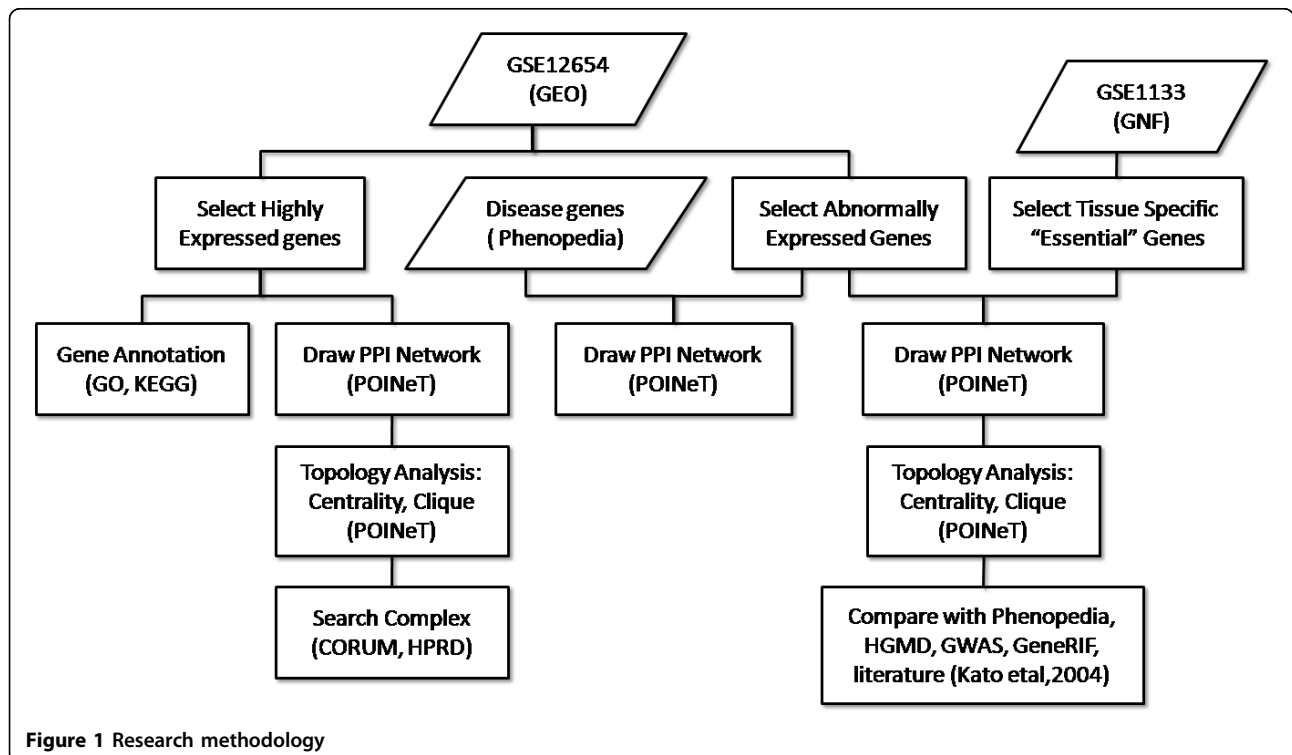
GSE12654 (GEO)

GSE1133 (GNF)

Select Highly Expressed genes

Disease genes ( Phenopedia)

Select Abnormally Expressed Genes

Select Tissue Specific "Essential" Genes

Gene Annotation (GO, KEGG)

Draw PPI Network (POINeT)

Draw PPI Network (POINeT)

Draw PPI Network (POINeT)

Topology Analysis: Centrality, Clique (POINeT)

Topology Analysis: Centrality, Clique (POINeT)

Search Complex (CORUM, HPRD)

Compare with Phenopedia, HGMD, GWAS, GeneRIF, literature (Kato etal,2004)

Figure 1 Research methodology